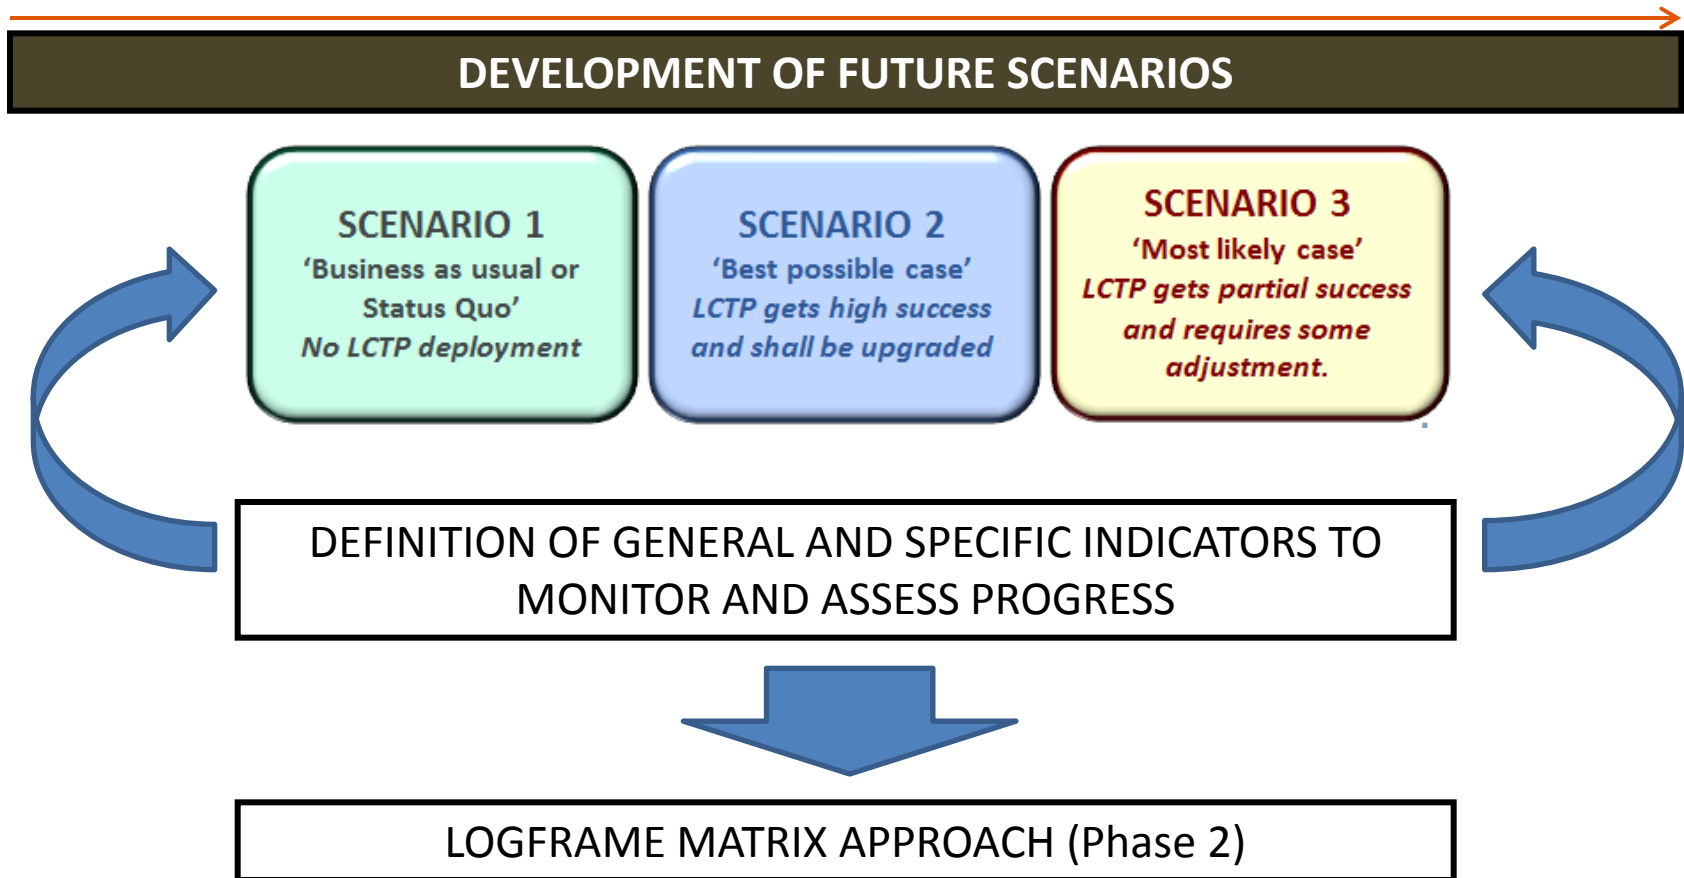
DEVELOPMENT OF FUTURE SCENARIOS

SCENARIO 1
'Business as usual or Status Quo'
No LCTP deployment

SCENARIO 2
'Best possible case'
LCTP gets high success and shall be upgraded

SCENARIO 3
'Most likely case'
LCTP gets partial success and requires some adjustment.

DEFINITION OF GENERAL AND SPECIFIC INDICATORS TO MONITOR AND ASSESS PROGRESS

LOGFRAME MATRIX APPROACH (Phase 2)